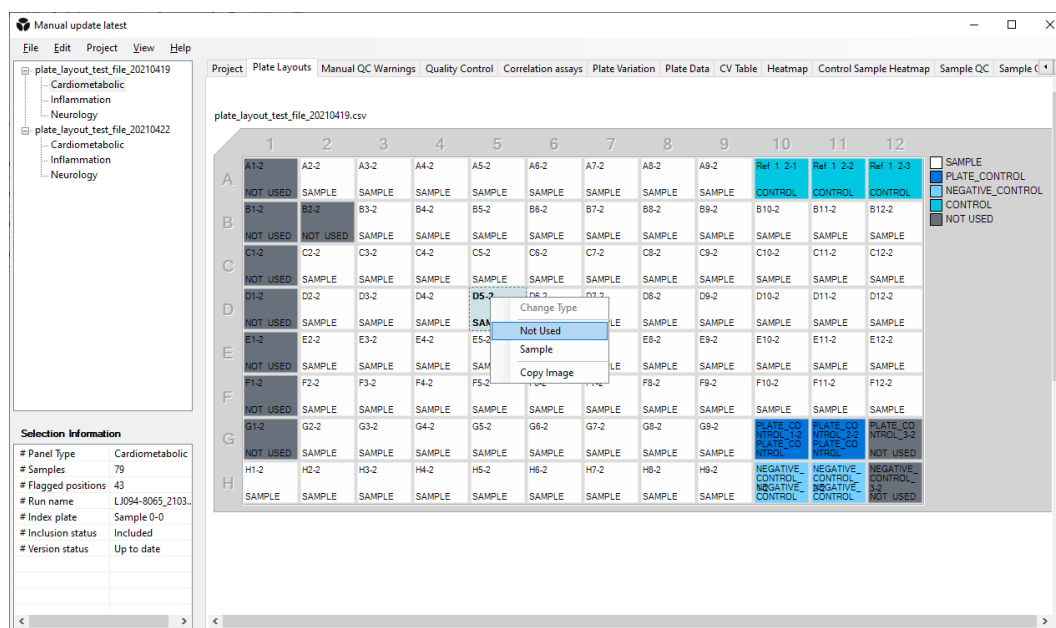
Manual update latest

File Edit Project View Help

plate_layout_test_file_20210419
Cardiometabolic
Inflammation
Neurology
plate_layout_test_file_20210422
Cardiometabolic
Inflammation
Neurology

Selection Information

| | |
|---|---|
| # Panel Type | Cardiometabolic |
| # Samples | 79 |
| # Flagged positions | 43 |
| # Run name | LJ094-8065_2103.. |
| # Index plate | Sample 0-0 |
| # Inclusion status | Included |
| # Version status | Up to date |

Project | Plate Layouts | Manual QC Warnings | Quality Control | Correlation assays | Plate Variation | Plate Data | CV Table | Heatmap | Control Sample Heatmap | Sample QC | Sample C

plate_layout_test_file_20210419.csv

| | 1 | 2 | 3 | 4 | 5 | 6 | 7 | 8 | 9 | 10 | 11 | 12 |
|---|---|---|---|---|---|---|---|---|---|---|---|---|
| A | A1-2 NOT USED | A2-2 SAMPLE | A3-2 SAMPLE | A4-2 SAMPLE | A5-2 SAMPLE | A6-2 SAMPLE | A7-2 SAMPLE | A8-2 SAMPLE | A9-2 SAMPLE | Ref 1 2-1 CONTROL | Ref 1 2-2 CONTROL | Ref 1 2-3 CONTROL |
| B | B1-2 NOT USED | B2-2 NOT USED | B3-2 SAMPLE | B4-2 SAMPLE | B5-2 SAMPLE | B6-2 SAMPLE | B7-2 SAMPLE | B8-2 SAMPLE | B9-2 SAMPLE | B10-2 SAMPLE | B11-2 SAMPLE | B12-2 SAMPLE |
| C | C1-2 NOT USED | C2-2 SAMPLE | C3-2 SAMPLE | C4-2 SAMPLE | C5-2 SAMPLE | C6-2 SAMPLE | C7-2 SAMPLE | C8-2 SAMPLE | C9-2 SAMPLE | C10-2 SAMPLE | C11-2 SAMPLE | C12-2 SAMPLE |
| D | D1-2 NOT USED | D2-2 SAMPLE | D3-2 SAMPLE | D4-2 SAMPLE | D5-2 SAM | D6-2 | D7-2 LE | D8-2 SAMPLE | D9-2 SAMPLE | D10-2 SAMPLE | D11-2 SAMPLE | D12-2 SAMPLE |
| E | E1-2 NOT USED | E2-2 SAMPLE | E3-2 SAMPLE | E4-2 SAMPLE | E5-2 SAM | | LE | E8-2 SAMPLE | E9-2 SAMPLE | E10-2 SAMPLE | E11-2 SAMPLE | E12-2 SAMPLE |
| F | F1-2 NOT USED | F2-2 SAMPLE | F3-2 SAMPLE | F4-2 SAMPLE | F5-2 SAMPLE | F6-2 SAMPLE | F7-2 SAMPLE | F8-2 SAMPLE | F9-2 SAMPLE | F10-2 SAMPLE | F11-2 SAMPLE | F12-2 SAMPLE |
| G | G1-2 NOT USED | G2-2 SAMPLE | G3-2 SAMPLE | G4-2 SAMPLE | G5-2 SAMPLE | G6-2 SAMPLE | G7-2 SAMPLE | G8-2 SAMPLE | G9-2 SAMPLE | PLATE_CONTROL_1-2 PLATE_CONTROL | PLATE_CONTROL_2-2 PLATE_CONTROL | PLATE_CONTROL_3-2 NOT USED |
| H | H1-2 SAMPLE | H2-2 SAMPLE | H3-2 SAMPLE | H4-2 SAMPLE | H5-2 SAMPLE | H6-2 SAMPLE | H7-2 SAMPLE | H8-2 SAMPLE | H9-2 SAMPLE | NEGATIVE_CONTROL_1-2 NEGATIVE_CONTROL | NEGATIVE_CONTROL_2-2 NEGATIVE_CONTROL | NEGATIVE_CONTROL_3-2 NOT USED |

Change Type
Not Used
Sample
Copy Image

SAMPLE
PLATE_CONTROL
NEGATIVE_CONTROL
CONTROL
NOT USED